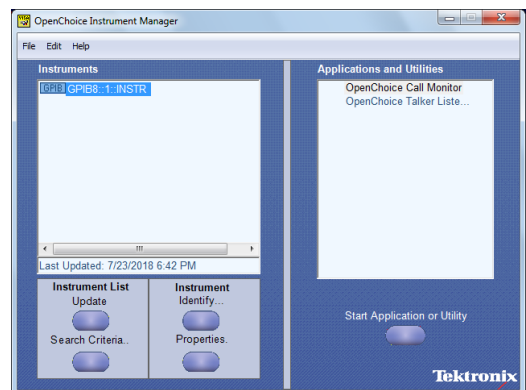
OpenChoice Instrument Manager

File Edit Help

Instruments

GPIB GPIB8::1::INSTR

Last Updated: 7/23/2018 6:42 PM

Instrument List
Update

Search Criteria..

Instrument
Identify...

Properties.

Applications and Utilities

OpenChoice Call Monitor
OpenChoice Talker Liste...

Start Application or Utility

Tektronix